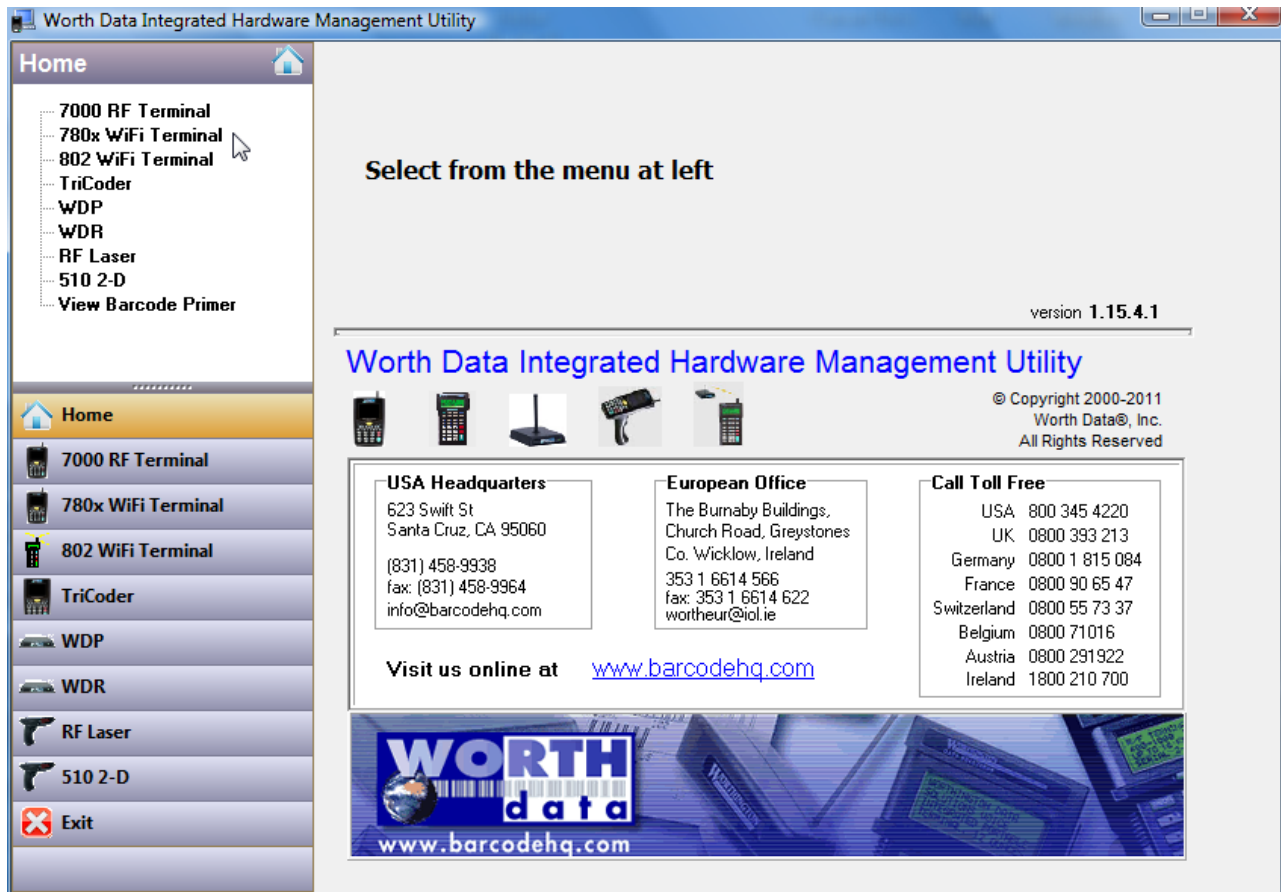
Worth Data Integrated Hardware Management Utility

Home

7000 RF Terminal
780x WiFi Terminal
802 WiFi Terminal
TriCoder
WDP
WDR
RF Laser
510 2-D
View Barcode Primer

Home
7000 RF Terminal
780x WiFi Terminal
802 WiFi Terminal
TriCoder
WDP
WDR
RF Laser
510 2-D
Exit

Select from the menu at left

version 1.15.4.1

Worth Data Integrated Hardware Management Utility

© Copyright 2000-2011
Worth Data®, Inc.
All Rights Reserved

USA Headquarters
623 Swift St
Santa Cruz, CA 95060

(831) 458-9938
fax: (831) 458-9964
info@barcodehq.com

European Office
The Burnaby Buildings,
Church Road, Greystones
Co. Wicklow, Ireland
353 1 6614 566
fax: 353 1 6614 622
wortheur@iol.ie

Call Toll Free

| | |
|---|---|
| USA | 800 345 4220 |
| UK | 0800 393 213 |
| Germany | 0800 1 815 084 |
| France | 0800 90 65 47 |
| Switzerland | 0800 55 73 37 |
| Belgium | 0800 71016 |
| Austria | 0800 291922 |
| Ireland | 1800 210 700 |

Visit us online at www.barcodehq.com

WORTH data
www.barcodehq.com